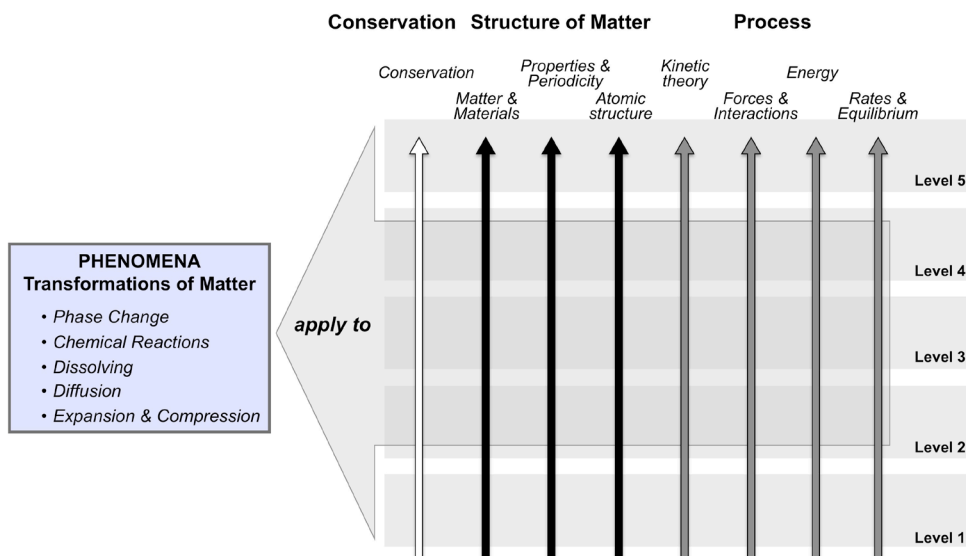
Conservation Structure of Matter Process

Conservation

Matter & Materials

Properties & Periodicity

Atomic structure

Kinetic theory

Forces & Interactions

Energy

Rates & Equilibrium

PHENOMENA
Transformations of Matter

• Phase Change
• Chemical Reactions
• Dissolving
• Diffusion
• Expansion & Compression

apply to

Level 5

Level 4

Level 3

Level 2

Level 1